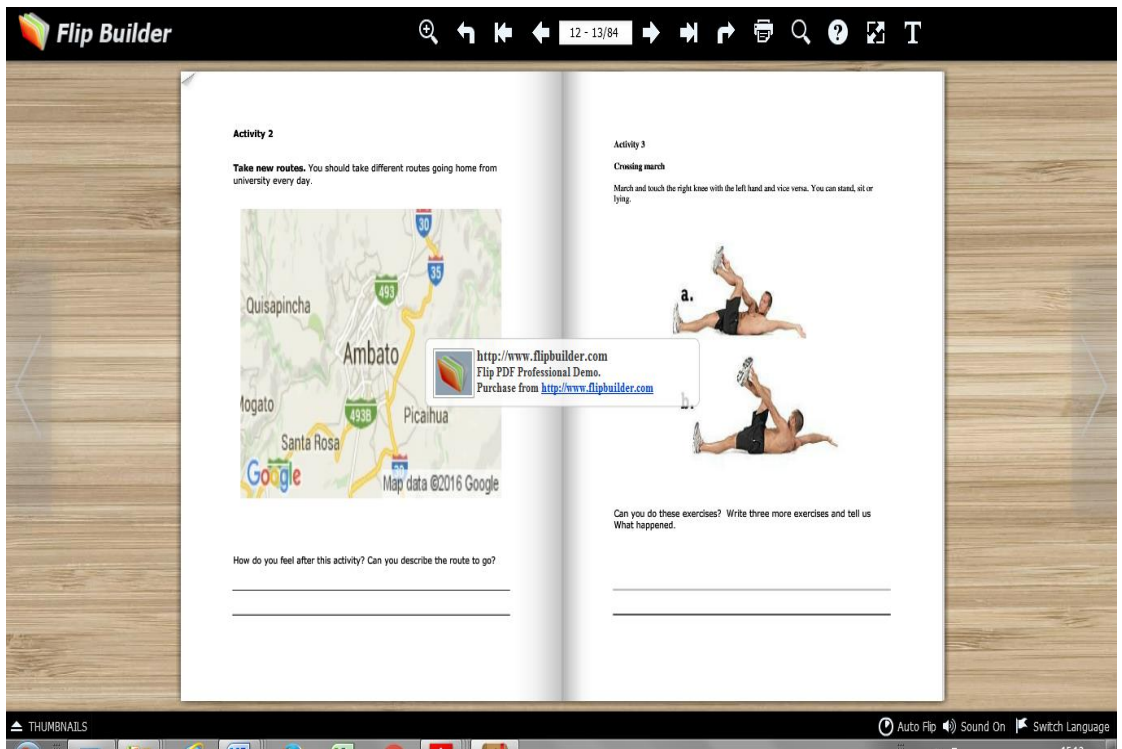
Flip Builder

12 - 13/84

T

Activity 2

**Take new routes.** You should take different routes going home from university every day.

30

35

493

Quisapincha

Ambato

4938

Mogato

Picaihua

Santa Rosa

Google

30

Map data ©2016 Google

How do you feel after this activity? Can you describe the route to go?

Activity 3

Crossing march

March and touch the right knee with the left hand and vice versa. You can stand, sit or lying.

a.

b.

Can you do these exercises? Write three more exercises and tell us What happened.

http://www.flipbuilder.com
Flip PDF Professional Demo.
Purchase from http://www.flipbuilder.com

THUMBNAILS

Auto Flip Sound On Switch Language